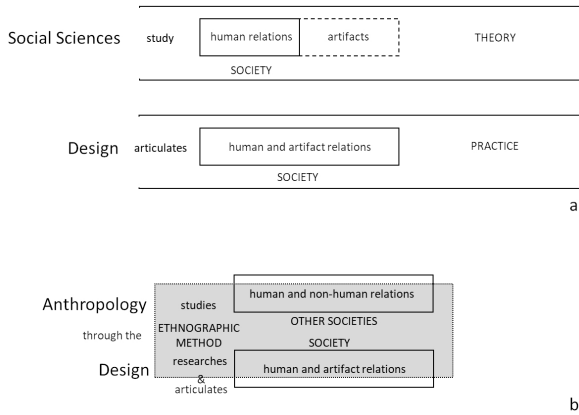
Social Sciences study human relations artifacts THEORY

SOCIETY

Design articulates human and artifact relations PRACTICE

SOCIETY

a

Anthropology studies human and non-human relations

through the ETHNOGRAPHIC METHOD

OTHER SOCIETIES

SOCIETY

Design researches & articulates human and artifact relations

b